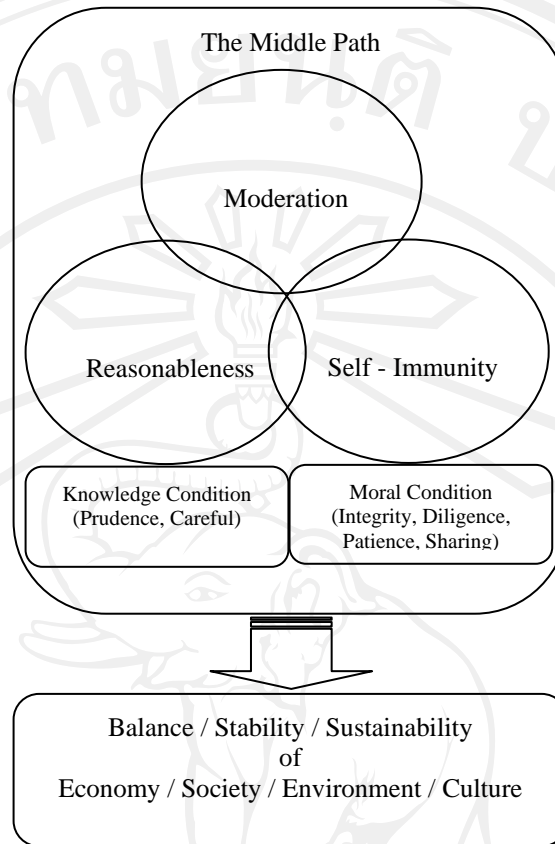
The Middle Path

Moderation

Reasonableness

Self - Immunity

Knowledge Condition (Prudence, Careful)

Moral Condition (Integrity, Diligence, Patience, Sharing)

Balance / Stability / Sustainability
of
Economy / Society / Environment / Culture